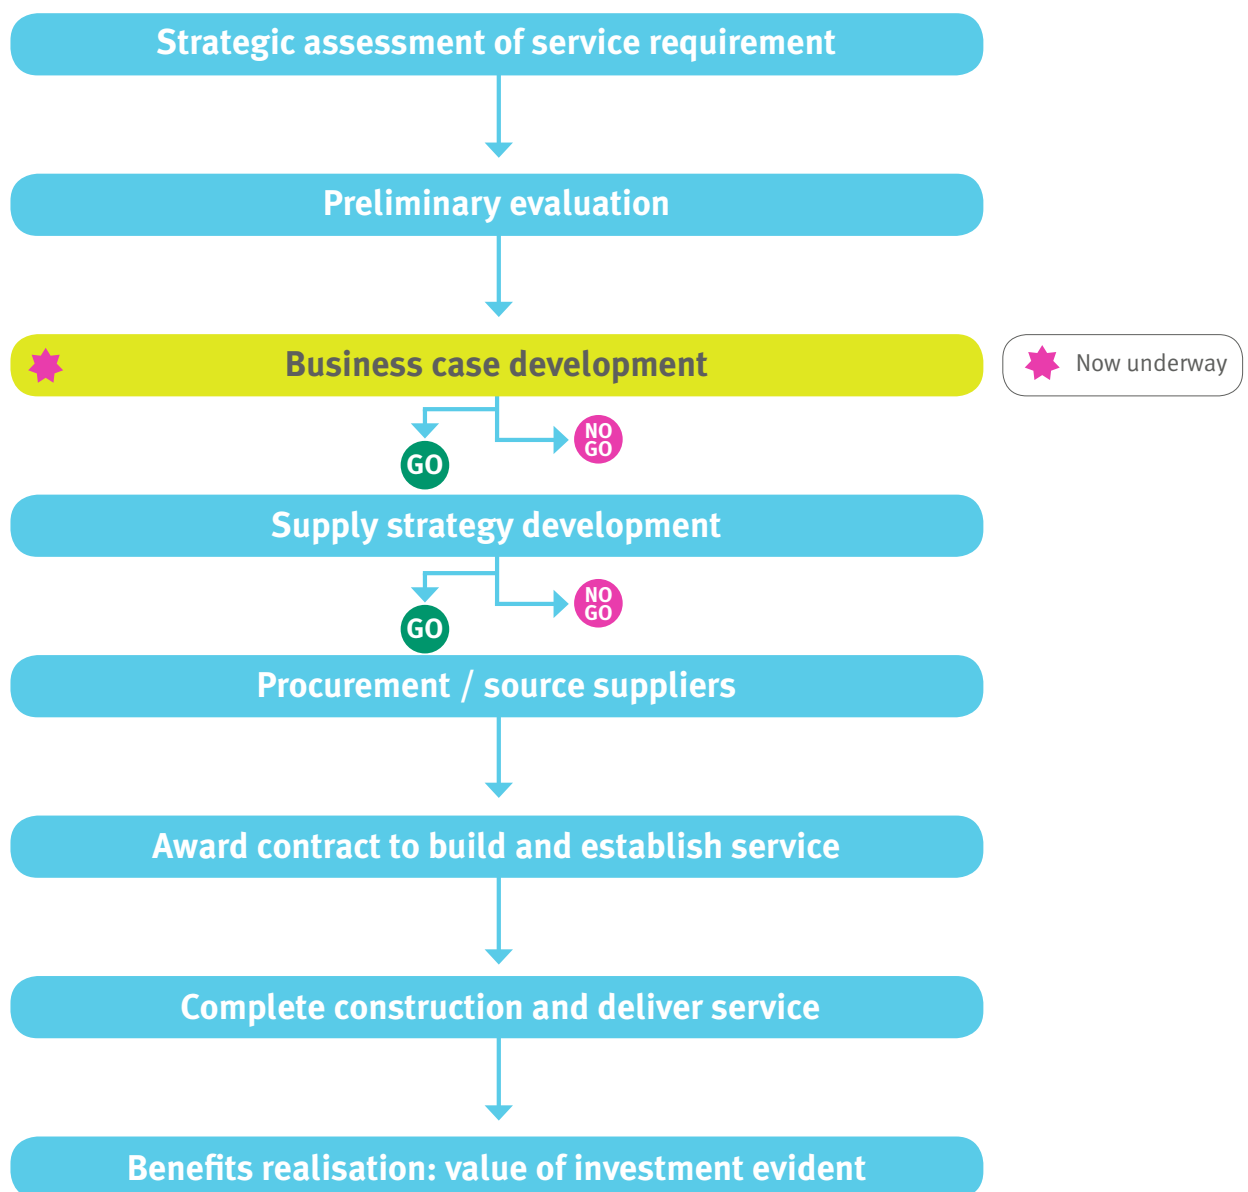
Strategic assessment of service requirement

Preliminary evaluation

Business case development

Now underway

GO

NO GO

Supply strategy development

GO

NO GO

Procurement / source suppliers

Award contract to build and establish service

Complete construction and deliver service

Benefits realisation: value of investment evident